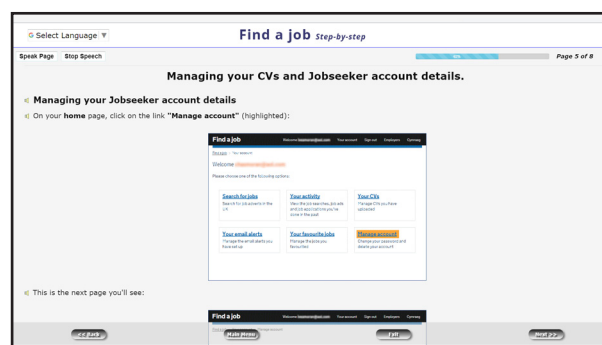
G Select Language ▼

Find a job Step-by-step

Speak Page Stop Speech

Page 5 of 8

Managing your CVs and Jobseeker account details.

Managing your Jobseeker account details

On your home page, click on the link "Manage account" (highlighted):

Find a job Welcome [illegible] Your account Sign out Employers Cymraeg

Homepage Your account

Welcome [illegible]

Please choose one of the following options:

Search for jobs
Search for job adverts in the UK

Your activity
View the job searches, job ads and job applications you've done in the past

Your CVs
Manage CVs you have uploaded

Your email alerts
Manage the email alerts you have set up

Your favourite jobs
Manage the jobs you favourited

Manage account
Change your password and delete your account

This is the next page you'll see:

Find a job Welcome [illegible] Your account Sign out Employers Cymraeg

<< Back Main Menu Exit Next >>